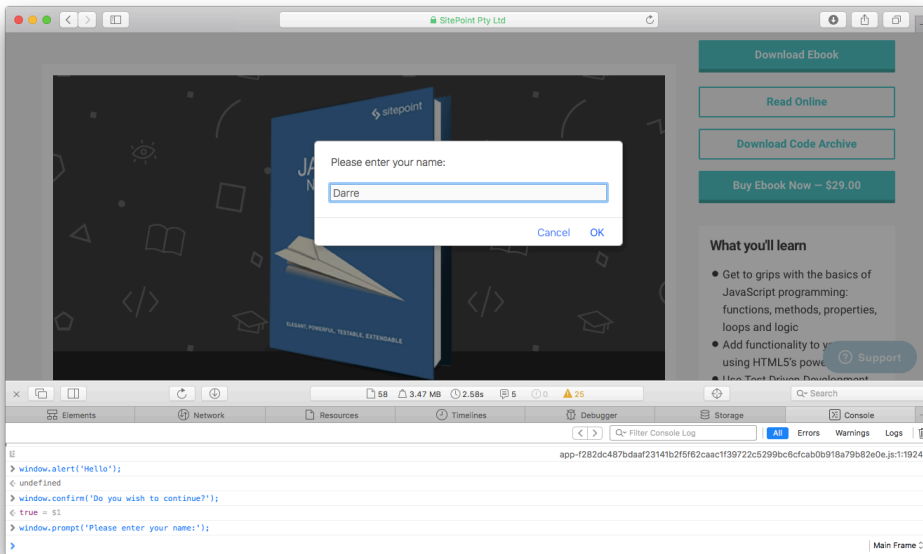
SitePoint Pty Ltd

Download Ebook

Read Online

Download Code Archive

Buy Ebook Now — $29.00

What you'll learn

• Get to grips with the basics of JavaScript programming: functions, methods, properties, loops and logic

• Add functionality to y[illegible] using HTML5's powe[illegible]

sitepoint

JA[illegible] N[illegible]

ELEGANT, POWERFUL, TESTABLE, EXTENDABLE

Please enter your name:

Darre

Cancel OK

Support

58 3.47 MB 2.58s 5 0 25

Search

Elements Network Resources Timelines Debugger Storage Console

Filter Console Log

All Errors Warnings Logs

app-f282dc487bdaaf23141b2f5f62caac1f39722c5299bc6cfcab0b918a79b82e0e.js:1:1924

> window.alert('Hello');

< undefined

> window.confirm('Do you wish to continue?');

< true = $1

> window.prompt('Please enter your name:');

Main Frame